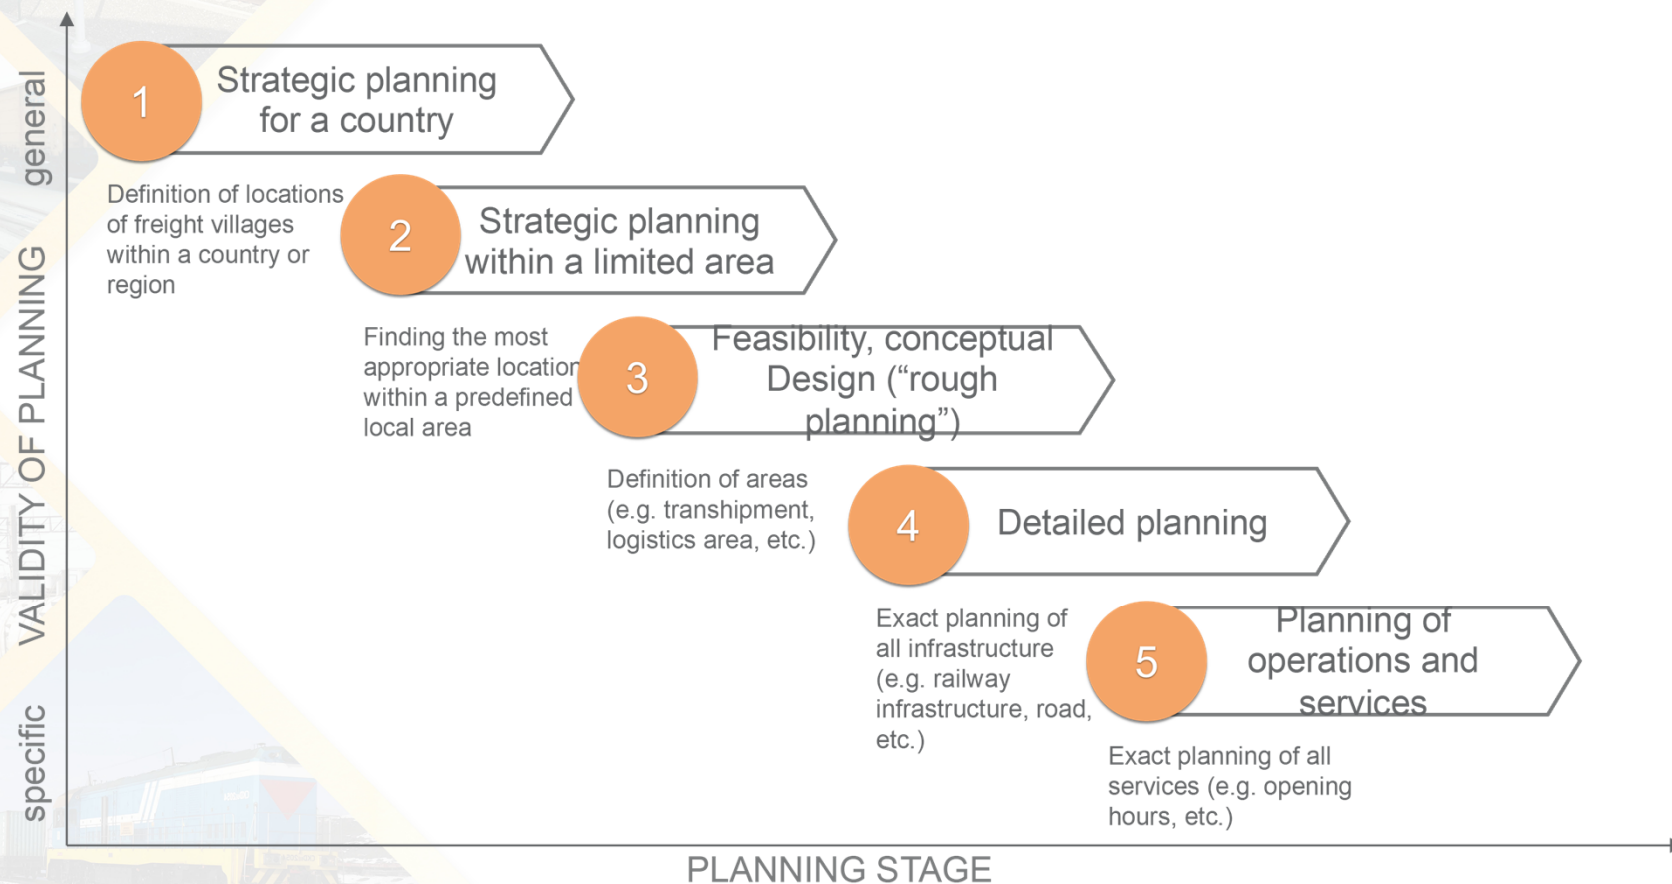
general

VALIDITY OF PLANNING

specific

1 Strategic planning for a country

Definition of locations of freight villages within a country or region

2 Strategic planning within a limited area

Finding the most appropriate location within a predefined local area

3 Feasibility, conceptual Design ("rough planning")

Definition of areas (e.g. transhipment, logistics area, etc.)

4 Detailed planning

Exact planning of all infrastructure (e.g. railway infrastructure, road, etc.)

5 Planning of operations and services

Exact planning of all services (e.g. opening hours, etc.)

PLANNING STAGE